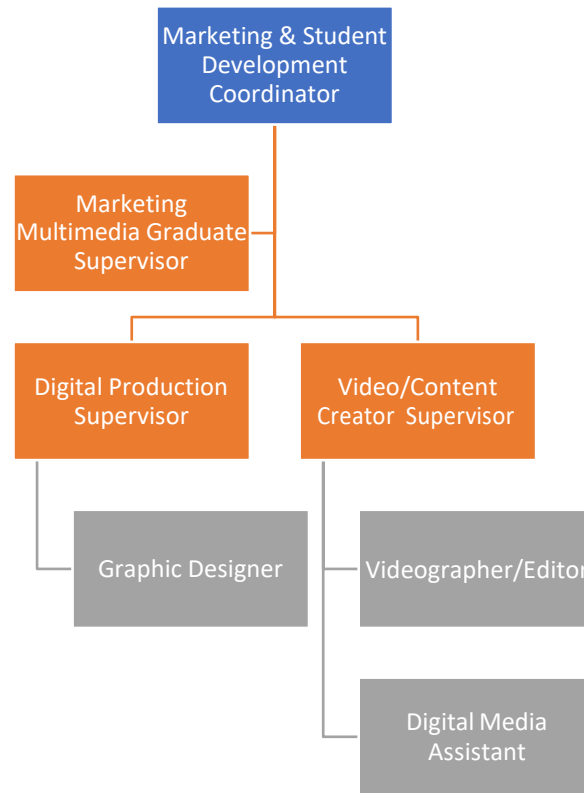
Marketing & Student Development Coordinator

Marketing Multimedia Graduate Supervisor

Digital Production Supervisor

Video/Content Creator Supervisor

Graphic Designer

Videographer/Editor

Digital Media Assistant